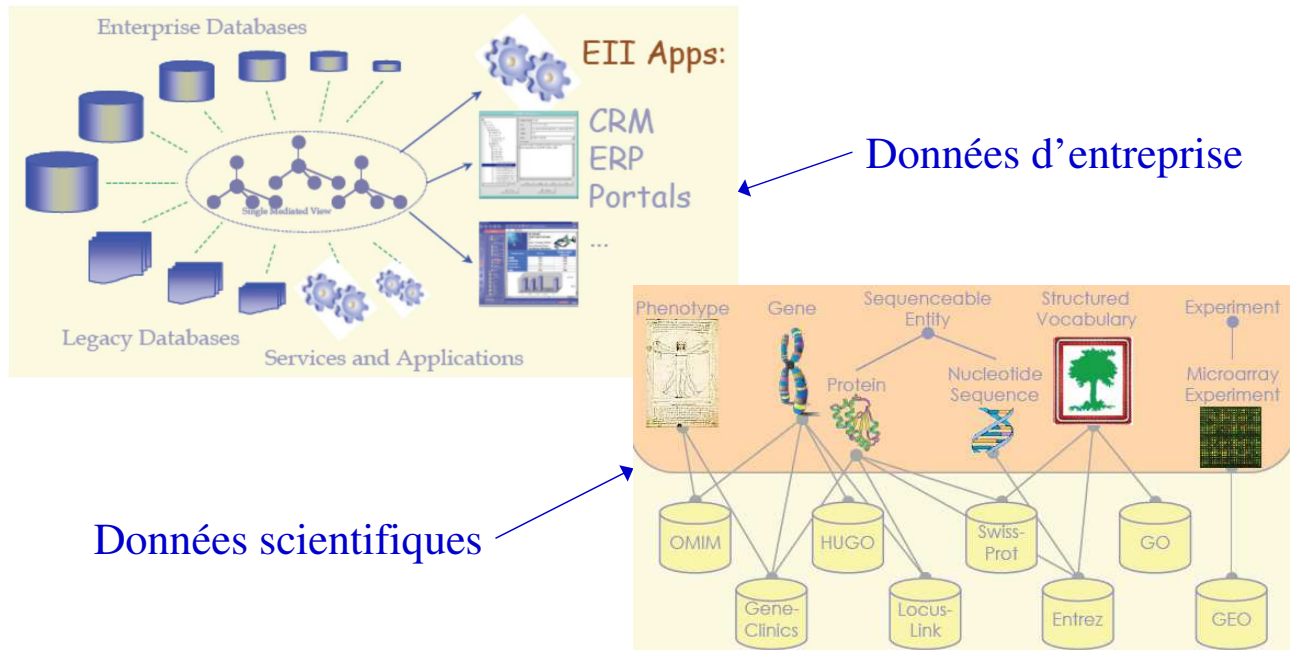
Enterprise Databases

EII Apps:

CRM
ERP
Portals
...

Single Mediated View

Legacy Databases

Services and Applications

Données d'entreprise

Phenotype

Gene

Sequenceable Entity

Structured Vocabulary

Experiment

Protein

Nucleotide Sequence

Microarray Experiment

OMIM

HUGO

Swiss-Prot

GO

Gene-Clinics

Locus-Link

Entrez

GEO

Données scientifiques